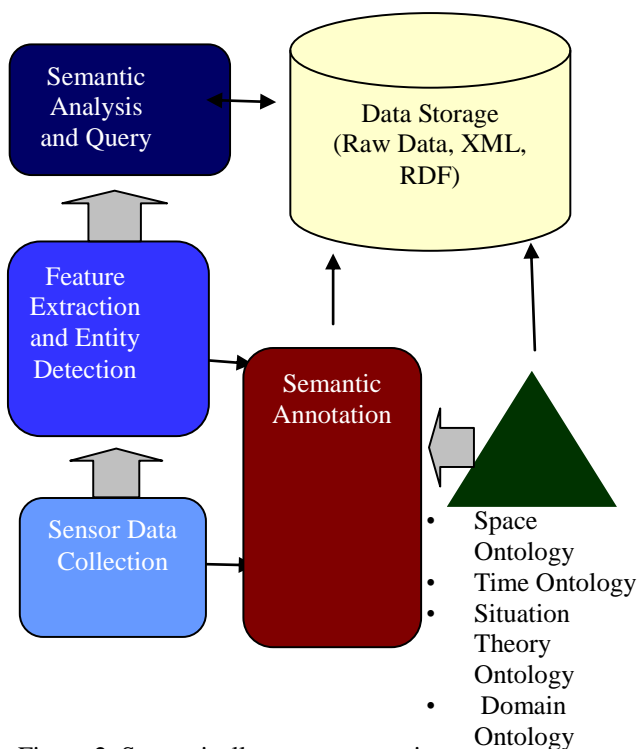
Semantic Analysis and Query

Data Storage (Raw Data, XML, RDF)

Feature Extraction and Entity Detection

Semantic Annotation

Sensor Data Collection

- Space Ontology
- Time Ontology
- Situation Theory Ontology
- Domain Ontology

Figure 2: Semantically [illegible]